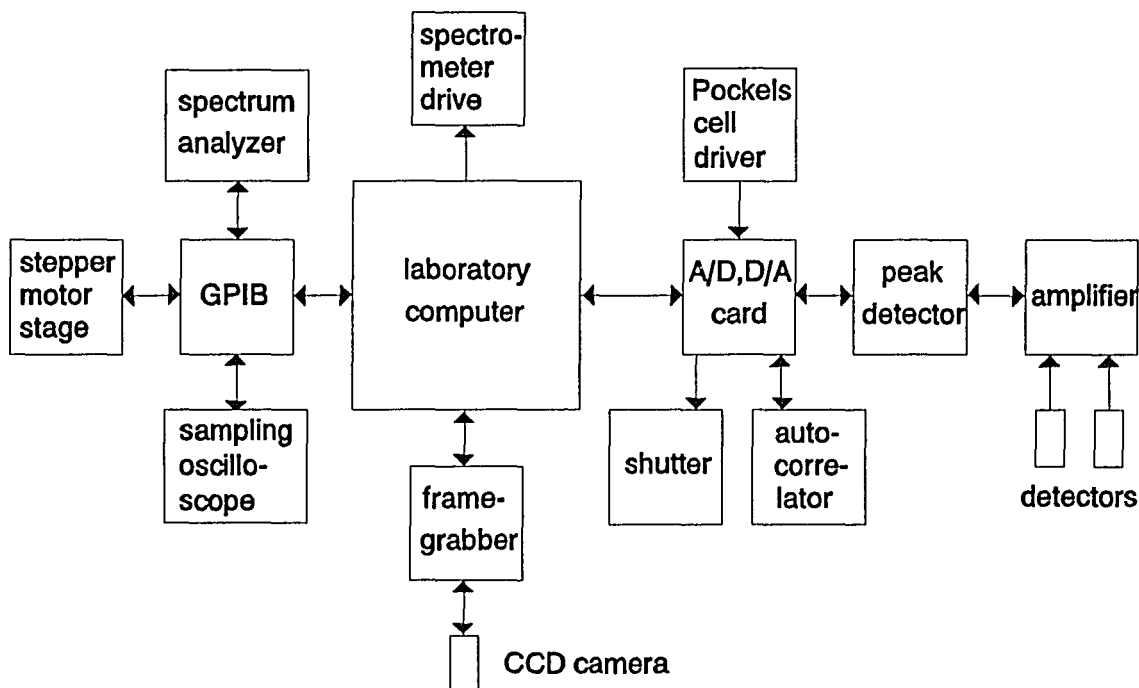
spectrometer drive

spectrum analyzer

Pockels cell driver

stepper motor stage

GPIB

laboratory computer

A/D,D/A card

peak detector

amplifier

sampling oscilloscope

shutter

autocorrelator

framegrabber

detectors

CCD camera